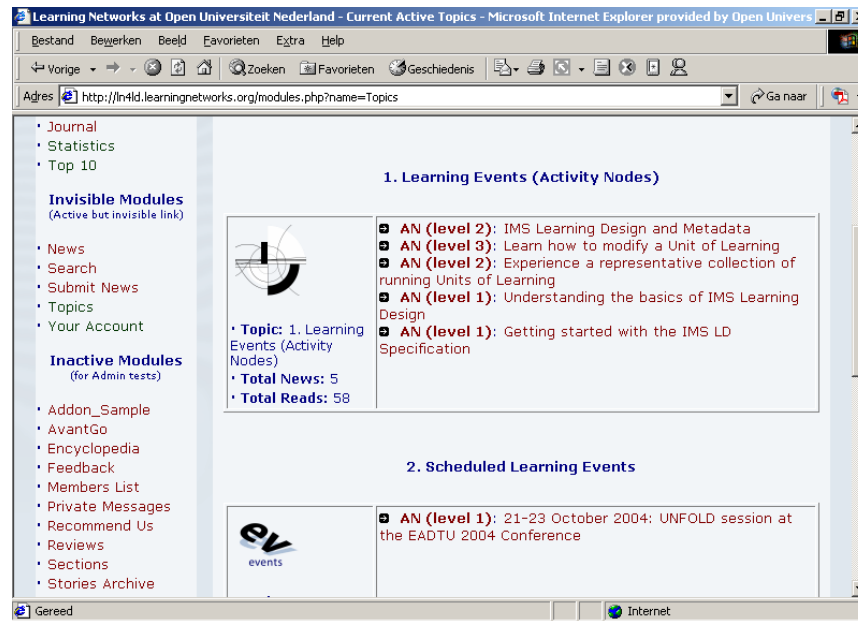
Learning Networks at Open Universiteit Nederland - Current Active Topics - Microsoft Internet Explorer provided by Open Univers

Bestand Bewerken Beeld Favorieten Extra Help

Vorige Zoeken Favorieten Geschiedenis

Adres http://ln4ld.learningnetworks.org/modules.php?name=Topics Ga naar

· Journal
· Statistics
· Top 10

Invisible Modules
(Active but invisible link)

· News
· Search
· Submit News
· Topics
· Your Account

Inactive Modules
(for Admin tests)

· Addon_Sample
· AvantGo
· Encyclopedia
· Feedback
· Members List
· Private Messages
· Recommend Us
· Reviews
· Sections
· Stories Archive

1. Learning Events (Activity Nodes)

· Topic: 1. Learning Events (Activity Nodes)
· Total News: 5
· Total Reads: 58

AN (level 2): IMS Learning Design and Metadata
AN (level 3): Learn how to modify a Unit of Learning
AN (level 2): Experience a representative collection of running Units of Learning
AN (level 1): Understanding the basics of IMS Learning Design
AN (level 1): Getting started with the IMS LD Specification

2. Scheduled Learning Events

ev
events

AN (level 1): 21-23 October 2004: UNFOLD session at the EADTU 2004 Conference

Gereed
Internet